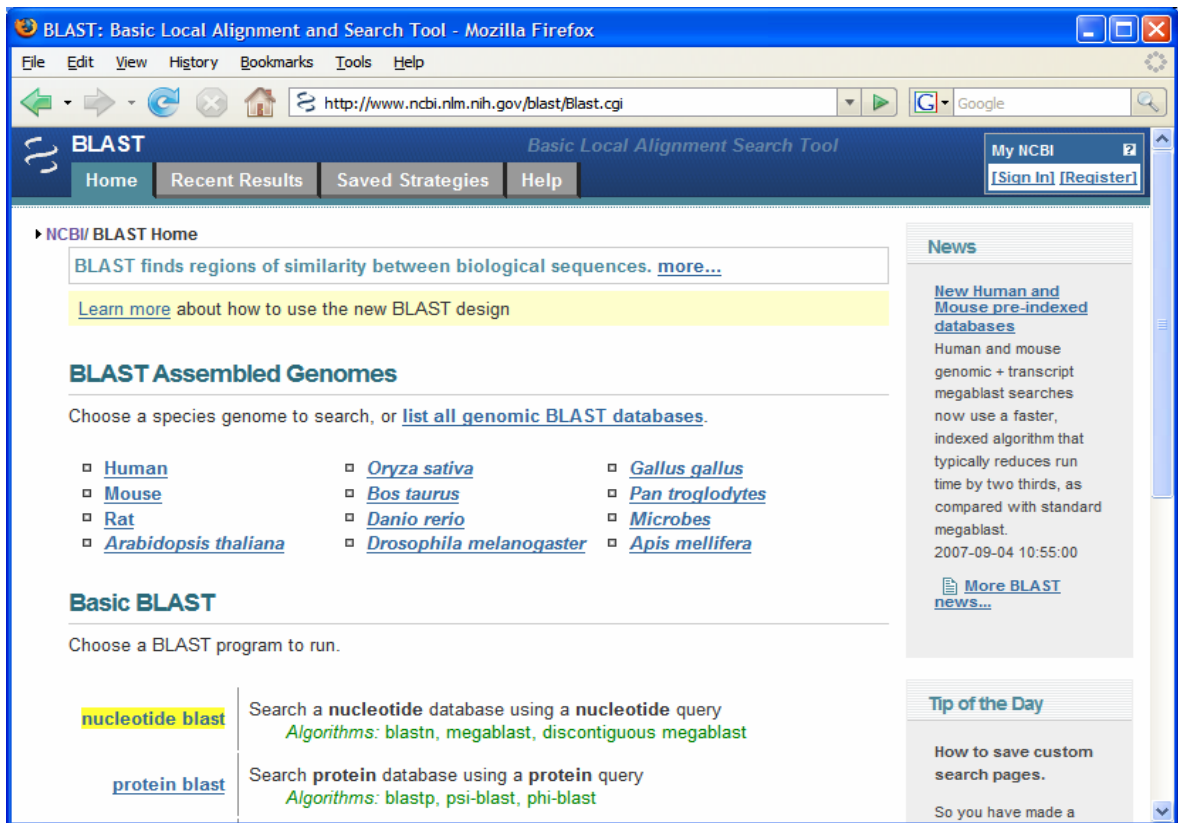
BLAST: Basic Local Alignment and Search Tool - Mozilla Firefox

File Edit View History Bookmarks Tools Help

http://www.ncbi.nlm.nih.gov/blast/Blast.cgi

Google

BLAST

Basic Local Alignment Search Tool

Home Recent Results Saved Strategies Help

My NCBI
[Sign In] [Register]

NCBI/ BLAST Home

BLAST finds regions of similarity between biological sequences. more...

Learn more about how to use the new BLAST design

BLAST Assembled Genomes

Choose a species genome to search, or list all genomic BLAST databases.

Human
Mouse
Rat
Arabidopsis thaliana

Oryza sativa
Bos taurus
Danio rerio
Drosophila melanogaster

Gallus gallus
Pan troglodytes
Microbes
Apis mellifera

Basic BLAST

Choose a BLAST program to run.

nucleotide blast
Search a nucleotide database using a nucleotide query
Algorithms: blastn, megablast, discontiguous megablast

protein blast
Search protein database using a protein query
Algorithms: blastp, psi-blast, phi-blast

News

New Human and Mouse pre-indexed databases
Human and mouse genomic + transcript megablast searches now use a faster, indexed algorithm that typically reduces run time by two thirds, as compared with standard megablast.
2007-09-04 10:55:00

More BLAST news...

Tip of the Day

How to save custom search pages.

So you have made a